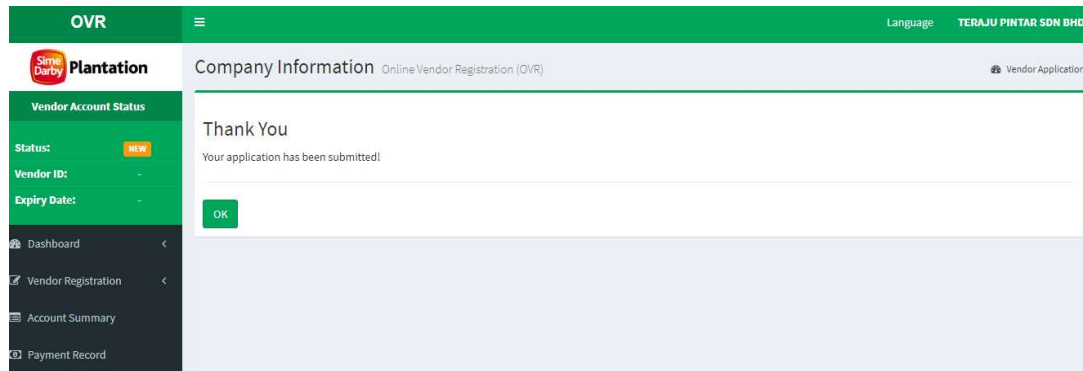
OVR

≡

Language

TERAJU PINTAR SDN BHD

Sime Darby Plantation

Company Information Online Vendor Registration (OVR)

Vendor Application

Vendor Account Status

Status: NEW

Vendor ID: -

Expiry Date: -

Dashboard

Vendor Registration

Account Summary

Payment Record

Thank You

Your application has been submitted!

OK